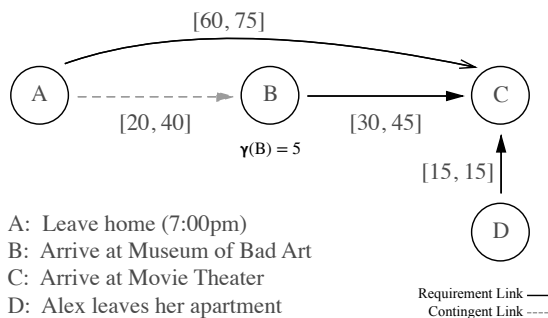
[60, 75]

A

B

C

[20, 40]

[30, 45]

$\gamma(B) = 5$

[15, 15]

D

A: Leave home (7:00pm)
B: Arrive at Museum of Bad Art
C: Arrive at Movie Theater
D: Alex leaves her apartment

Requirement Link
Contingent Link